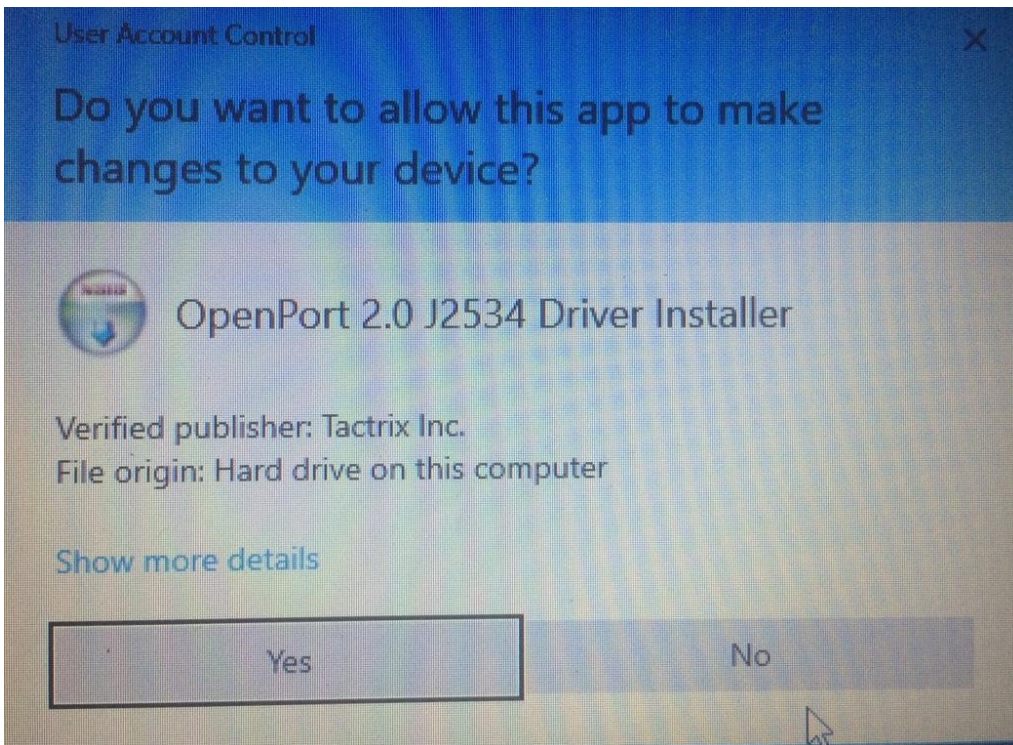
User Account Control

X

Do you want to allow this app to make changes to your device?

OpenPort 2.0 J2534 Driver Installer

Verified publisher: Tactrix Inc.
File origin: Hard drive on this computer

Show more details

Yes

No